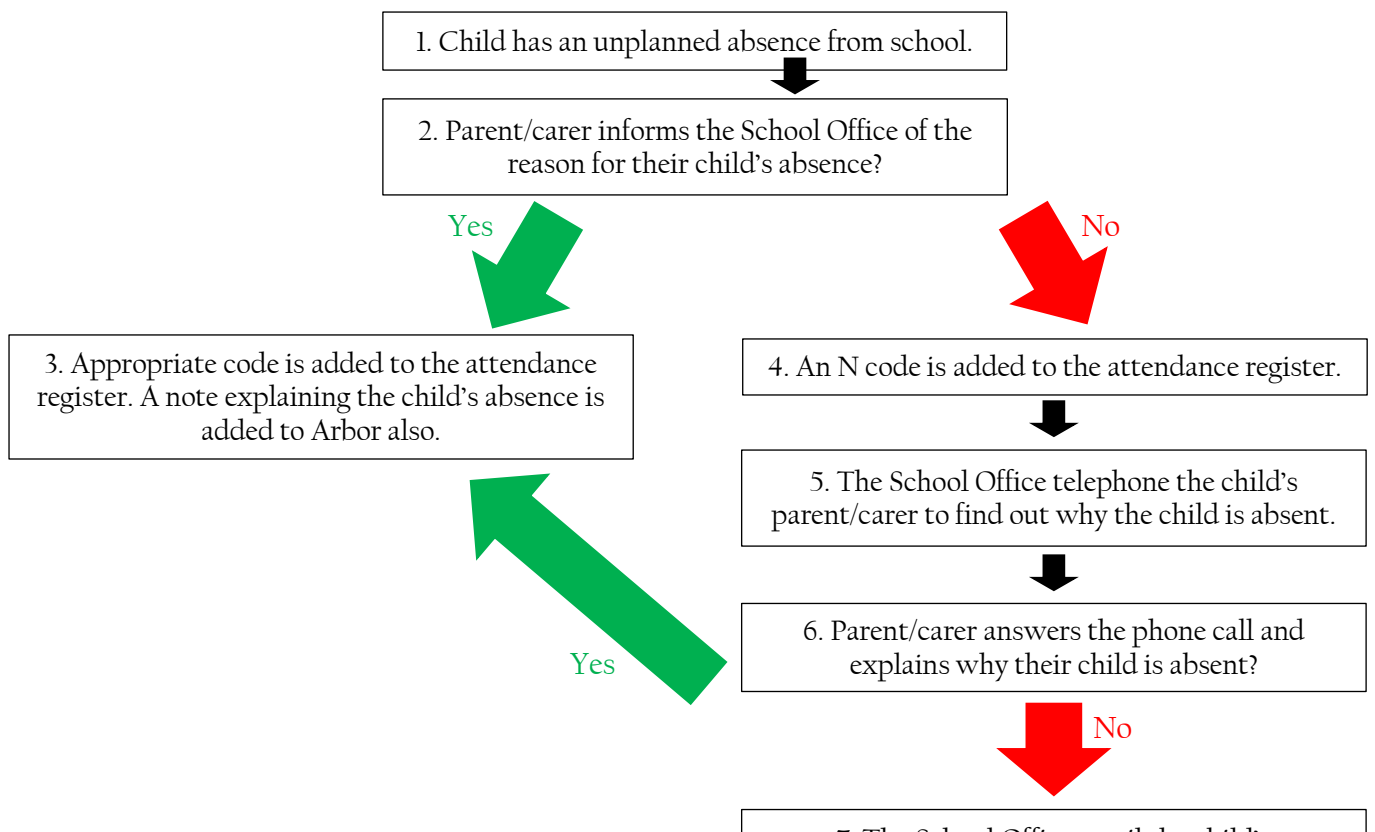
1. Child has an unplanned absence from school.

2. Parent/carer informs the School Office of the reason for their child's absence?

Yes

No

3. Appropriate code is added to the attendance register. A note explaining the child's absence is added to Arbor also.

4. An N code is added to the attendance register.

5. The School Office telephone the child's parent/carer to find out why the child is absent.

Yes

6. Parent/carer answers the phone call and explains why their child is absent?

No

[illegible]